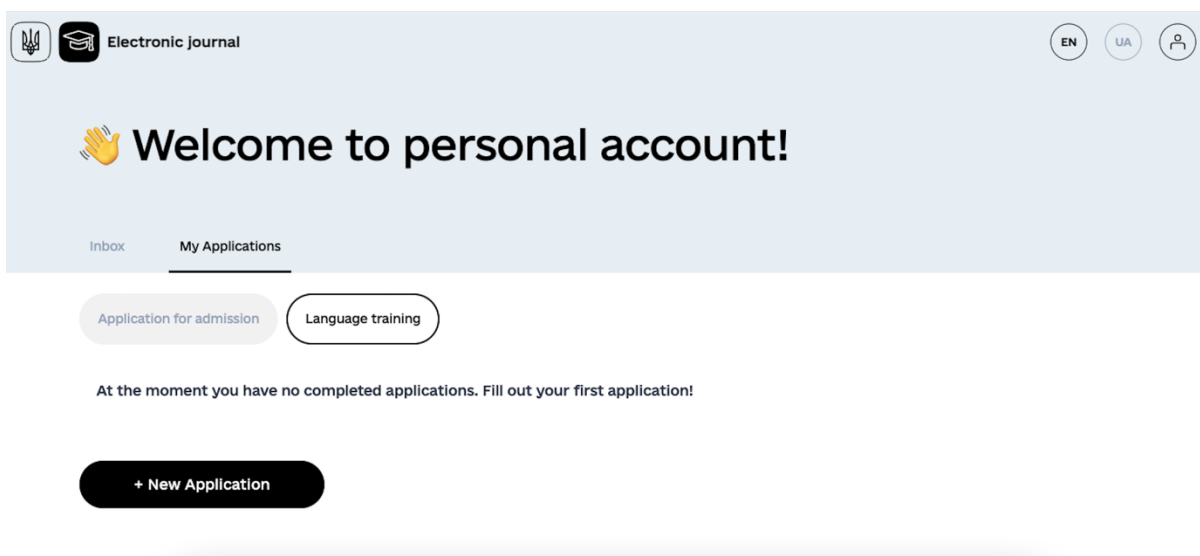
Electronic journal

EN UA

👋 Welcome to personal account!

Inbox My Applications

Application for admission Language training

At the moment you have no completed applications. Fill out your first application!

+ New Application